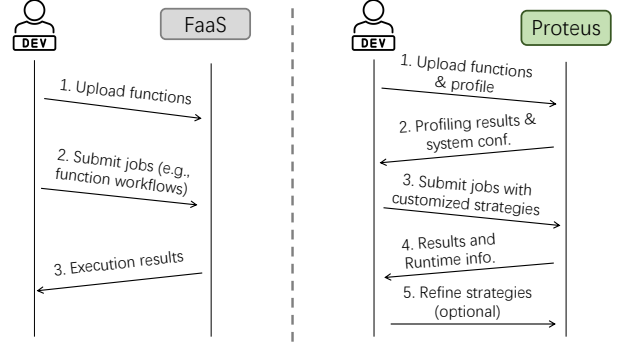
DEV

FaaS

1. Upload functions

2. Submit jobs (e.g., function workflows)

3. Execution results

DEV

Proteus

1. Upload functions & profile

2. Profiling results & system conf.

3. Submit jobs with customized strategies

4. Results and Runtime info.

5. Refine strategies (optional)